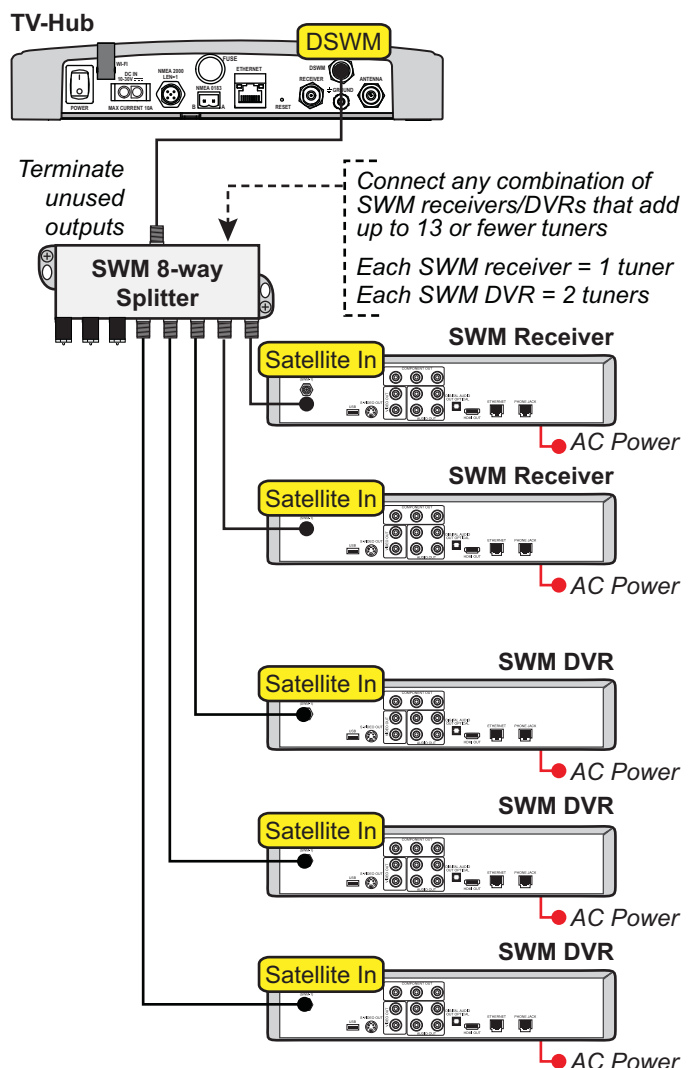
TV-Hub

DSWM

POWER

WI-FI

DC IN 10-30V

MAX CURRENT 10A

NMEA 2000 LEN=1

FUSE

NMEA 0183

B A

ETHERNET

RESET

DSWM

RECEIVER

GROUND

ANTENNA

Terminate unused outputs

Connect any combination of SWM receivers/DVRs that add up to 13 or fewer tuners

Each SWM receiver = 1 tuner
Each SWM DVR = 2 tuners

SWM 8-way Splitter

SWM Receiver

Satellite In

AC Power

SWM Receiver

Satellite In

AC Power

SWM DVR

Satellite In

AC Power

SWM DVR

Satellite In

AC Power

SWM DVR

Satellite In

AC Power